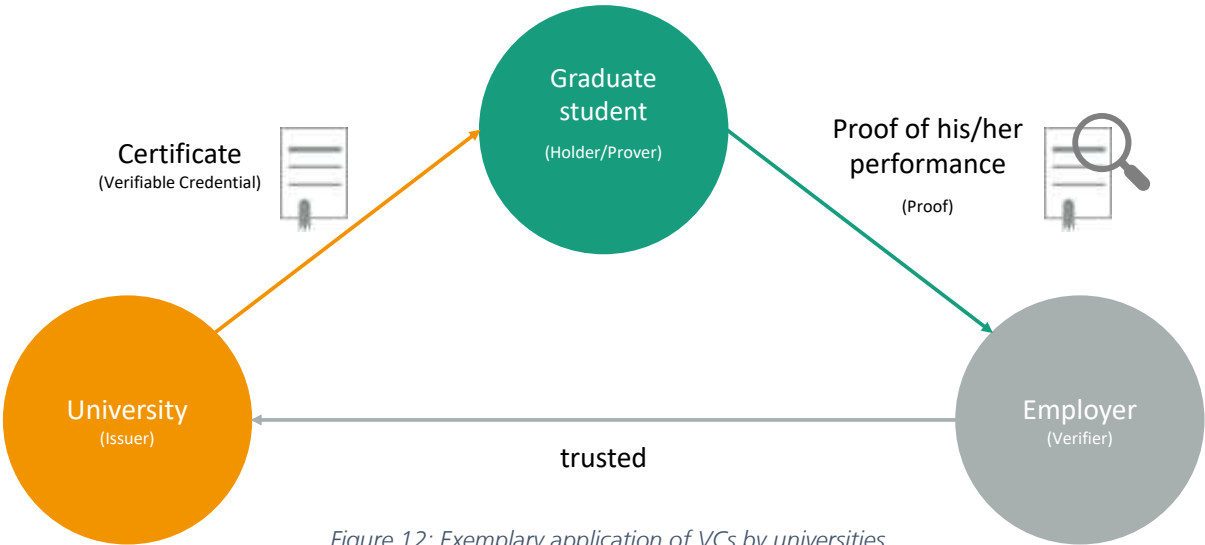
Graduate student
(Holder/Prover)

Certificate
(Verifiable Credential)

Proof of his/her performance
(Proof)

University
(Issuer)

Employer
(Verifier)

trusted

Figure 12: Exemplary application of VCs by universities